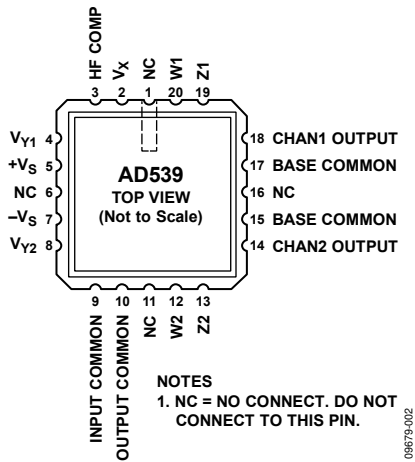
HF COMP
$V_X$
NC
W1
Z1
3
2
1
20
19

$V_{Y1}$ 4
$+V_S$ 5
NC 6
$-V_S$ 7
$V_{Y2}$ 8

AD539
TOP VIEW
(Not to Scale)

18 CHAN1 OUTPUT
17 BASE COMMON
16 NC
15 BASE COMMON
14 CHAN2 OUTPUT

9
10
11
12
13
INPUT COMMON
OUTPUT COMMON
NC
W2
Z2

NOTES
1. NC = NO CONNECT. DO NOT CONNECT TO THIS PIN.

09679-002